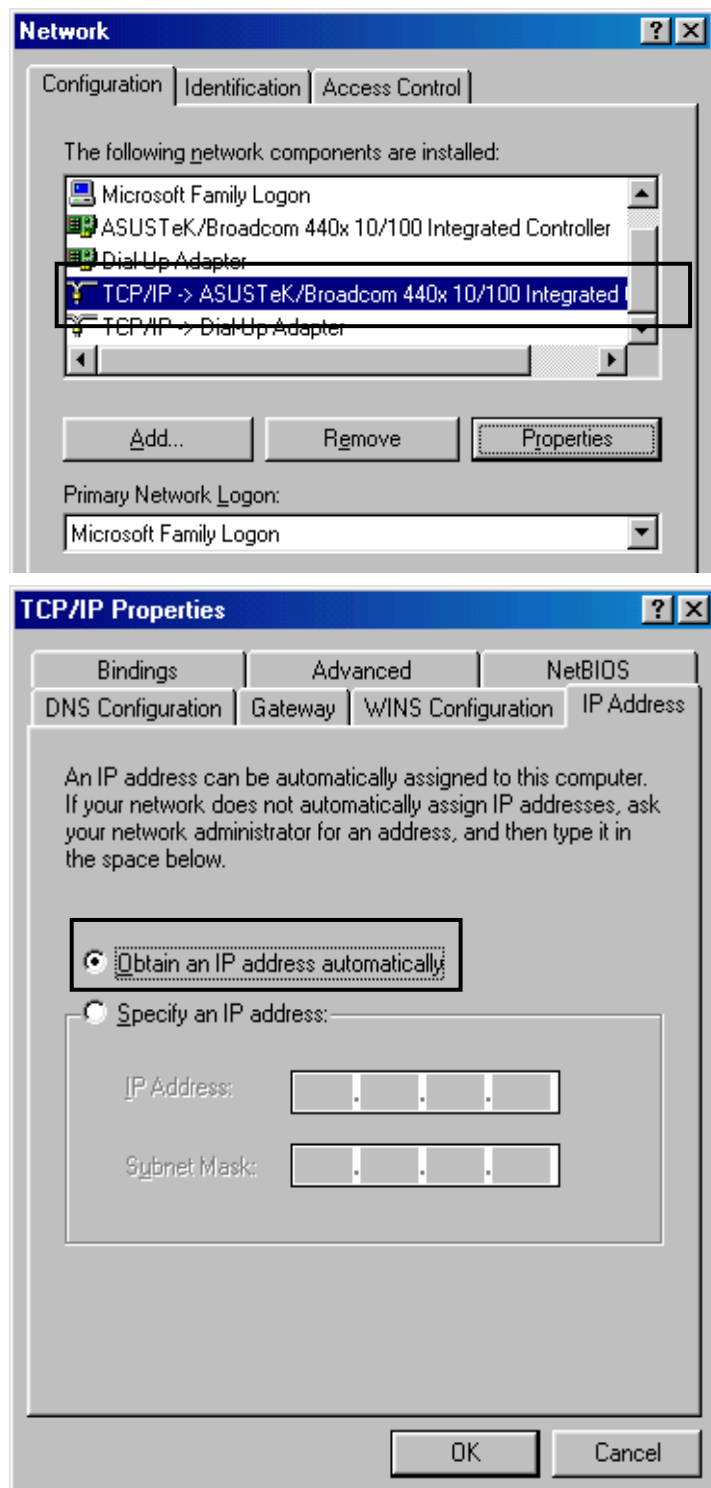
Network ? ×

Configuration | Identification | Access Control

The following network components are installed:

Microsoft Family Logon
ASUSTeK/Broadcom 440x 10/100 Integrated Controller
Dial-Up Adapter
TCP/IP -> ASUSTeK/Broadcom 440x 10/100 Integrated
TCP/IP -> Dial-Up Adapter

Add... | Remove | Properties

Primary Network Logon:
Microsoft Family Logon

TCP/IP Properties ? ×

Bindings | Advanced | NetBIOS
DNS Configuration | Gateway | WINS Configuration | IP Address

An IP address can be automatically assigned to this computer. If your network does not automatically assign IP addresses, ask your network administrator for an address, and then type it in the space below.

Obtain an IP address automatically

Specify an IP address:

IP Address:

Subnet Mask:

OK | Cancel